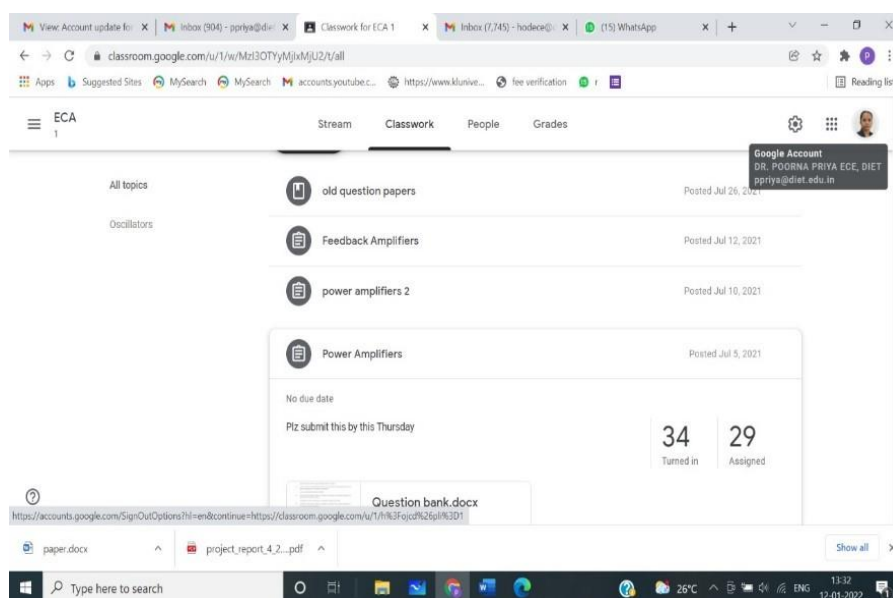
View: Account update for | Inbox (904) - ppriya@diet | Classwork for ECA 1 | Inbox (7,745) - hodece@ | (15) WhatsApp | +

classroom.google.com/u/1/w/MzI3OTYyMjlxMjU2/t/all

Apps | Suggested Sites | MySearch | MySearch | accounts.youtube.c... | https://www.kluniv... | fee verification | Reading list

ECA
1

Stream | Classwork | People | Grades

Google Account
DR. POORNA PRIYA ECE, DIET
ppriya@diet.edu.in

All topics

Oscillators

old question papers — Posted Jul 26, 2021

Feedback Amplifiers — Posted Jul 12, 2021

power amplifiers 2 — Posted Jul 10, 2021

Power Amplifiers — Posted Jul 5, 2021

No due date

Plz submit this by this Thursday

34
Turned in

29
Assigned

Question bank.docx

https://accounts.google.com/SignOutOptions?hl=en&continue=https://classroom.google.com/u/1/h%3Fojcd%26pli%3D1

paper.docx | project_report_4_2....pdf | Show all

Type here to search | 26°C | ENG | 13:32 | 12-01-2022